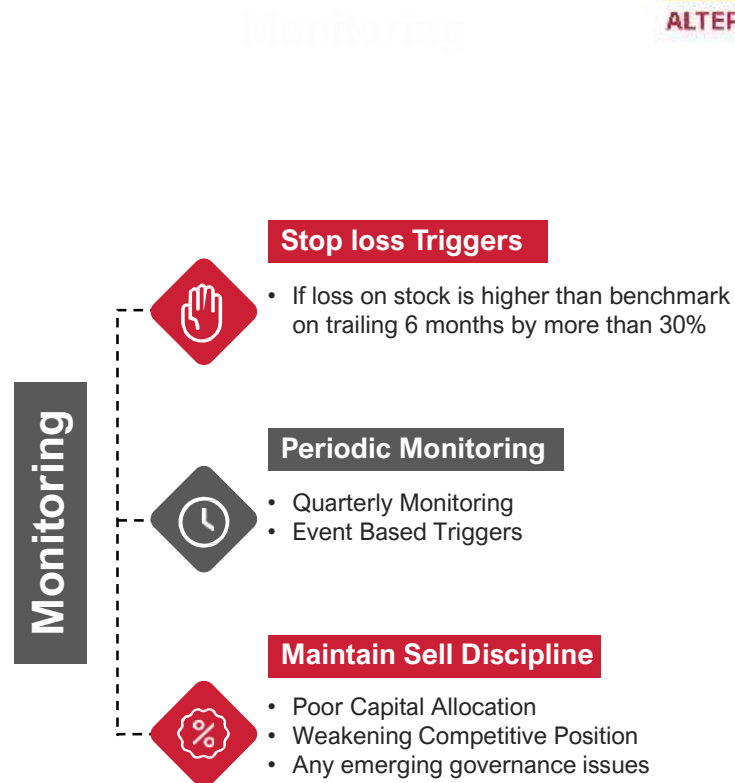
Monitoring

ALTEP

Monitoring

Stop loss Triggers

• If loss on stock is higher than benchmark on trailing 6 months by more than 30%

Periodic Monitoring

• Quarterly Monitoring
• Event Based Triggers

Maintain Sell Discipline

• Poor Capital Allocation
• Weakening Competitive Position
• Any emerging governance issues